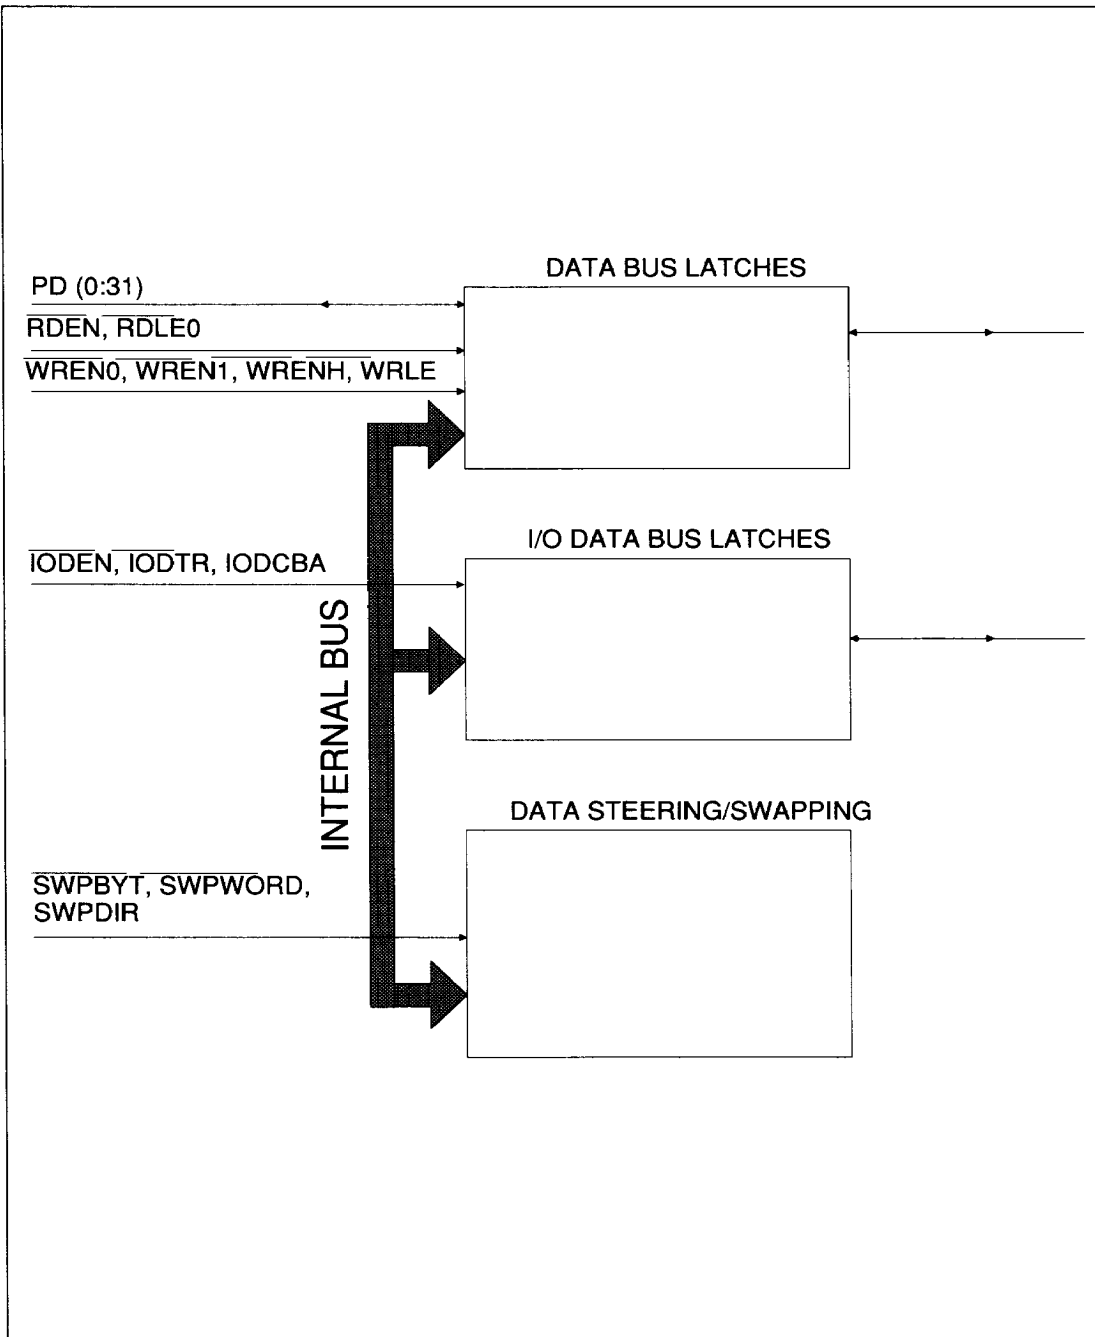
DATA BUS LATCHES

PD (0:31)

$\overline{RDEN}$, $\overline{RDLE0}$

$\overline{WREN0}$, $\overline{WREN1}$, $\overline{WRENH}$, $\overline{WRLE}$

I/O DATA BUS LATCHES

$\overline{IODEN}$, $\overline{IODTR}$, IODCBA

INTERNAL BUS

DATA STEERING/SWAPPING

$\overline{SWPBYT}$, $\overline{SWPWORD}$, SWPDIR